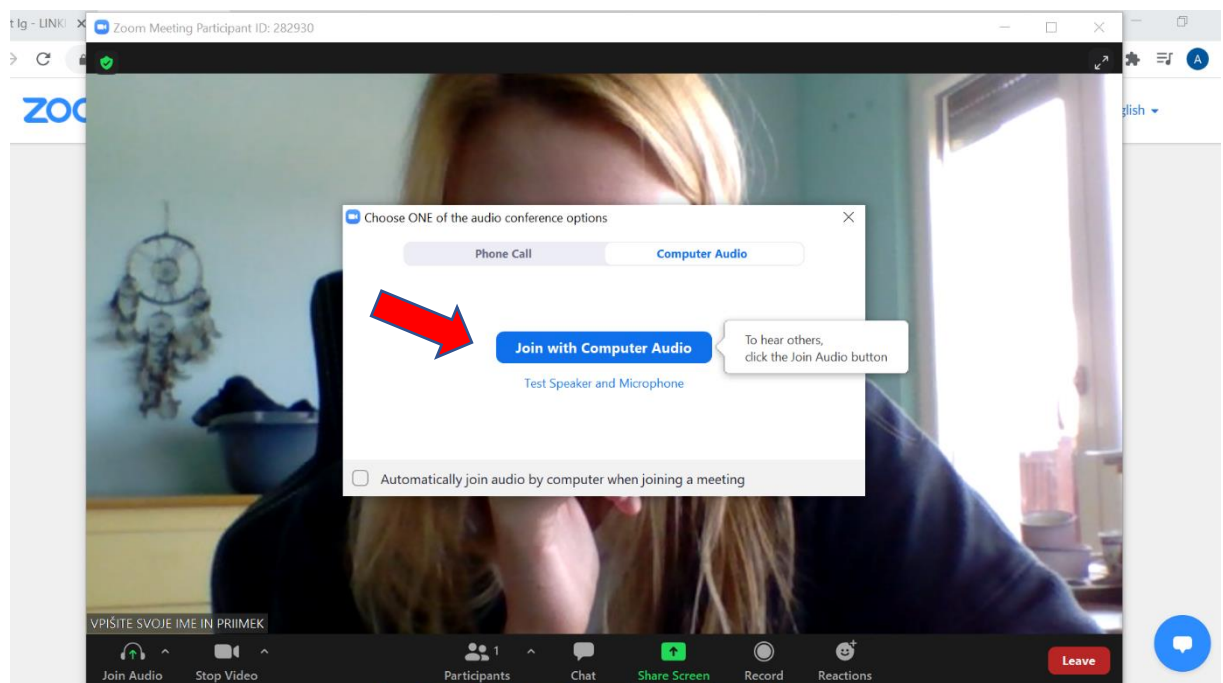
t Ig - LINK ×

Zoom Meeting Participant ID: 282930

ZOO

glish

Choose ONE of the audio conference options

Phone Call

Computer Audio

Join with Computer Audio

To hear others, click the Join Audio button

Test Speaker and Microphone

Automatically join audio by computer when joining a meeting

VPIŠITE SVOJE IME IN PRIIMEK

Join Audio

Stop Video

Participants 1

Chat

Share Screen

Record

Reactions

Leave